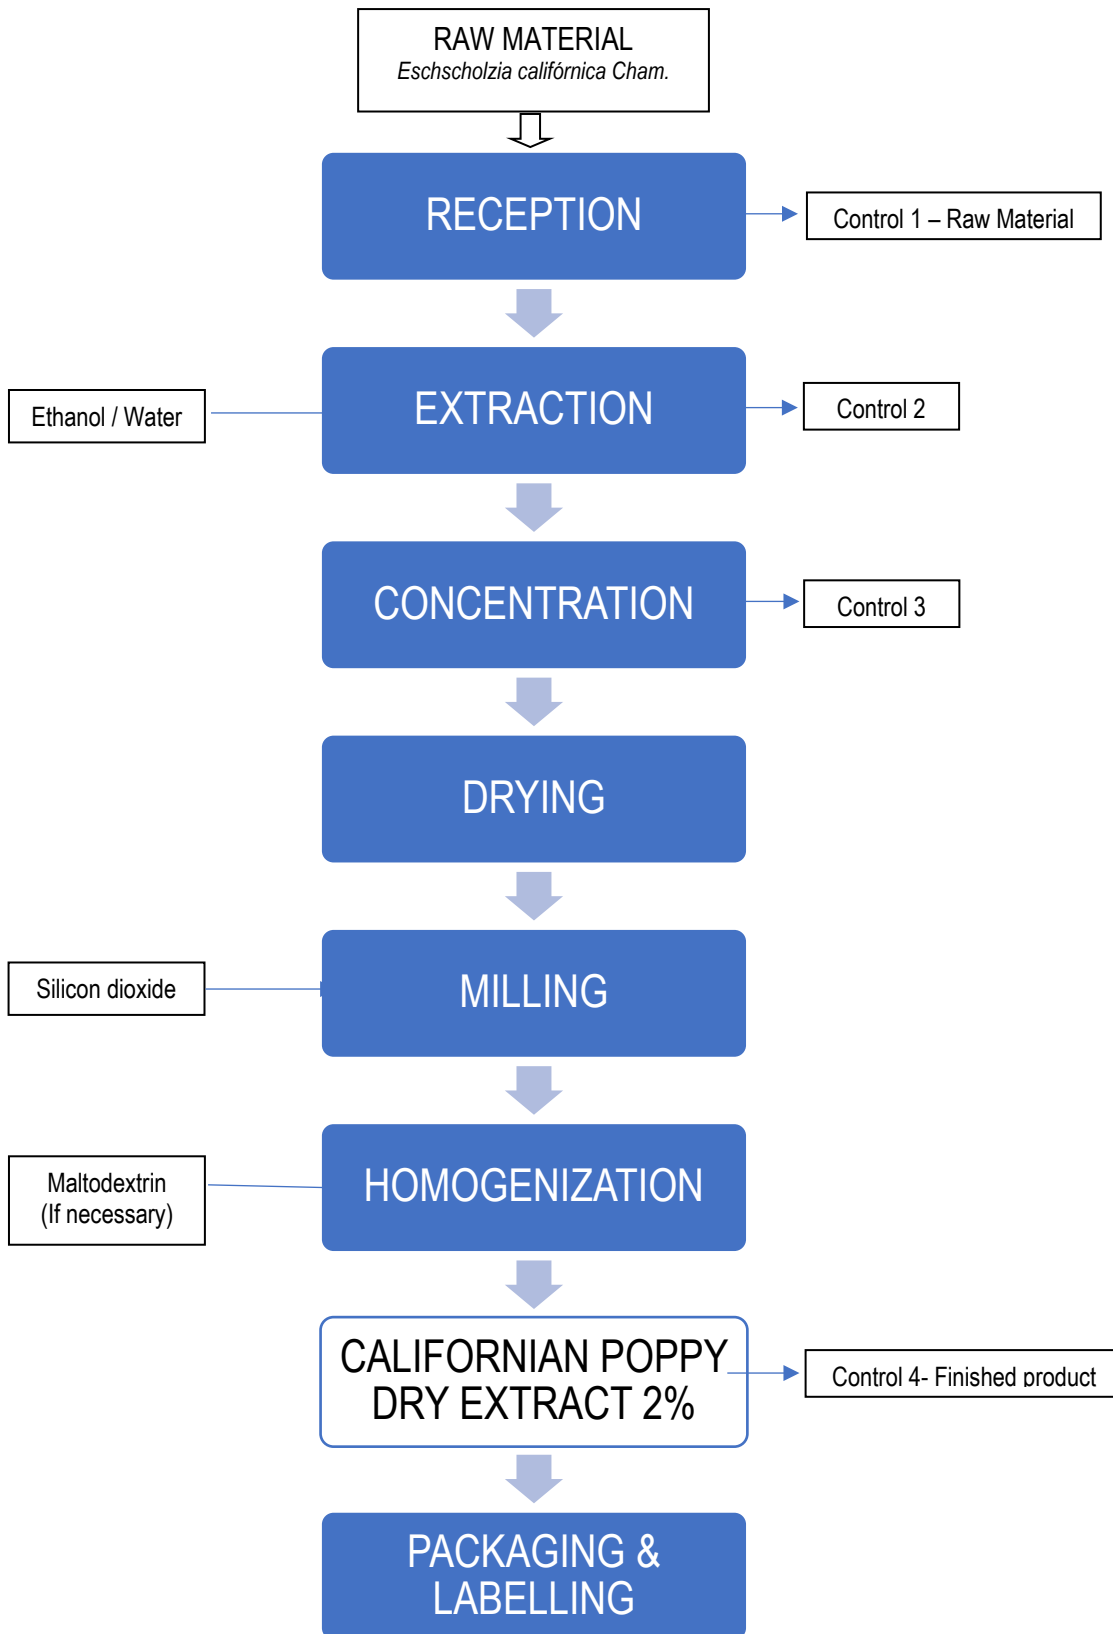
RAW MATERIAL
Eschscholzia califórnica Cham.

RECEPTION

Control 1 – Raw Material

Ethanol / Water

EXTRACTION

Control 2

CONCENTRATION

Control 3

DRYING

Silicon dioxide

MILLING

Maltodextrin
(If necessary)

HOMOGENIZATION

CALIFORNIAN POPPY DRY EXTRACT 2%

Control 4- Finished product

PACKAGING & LABELLING